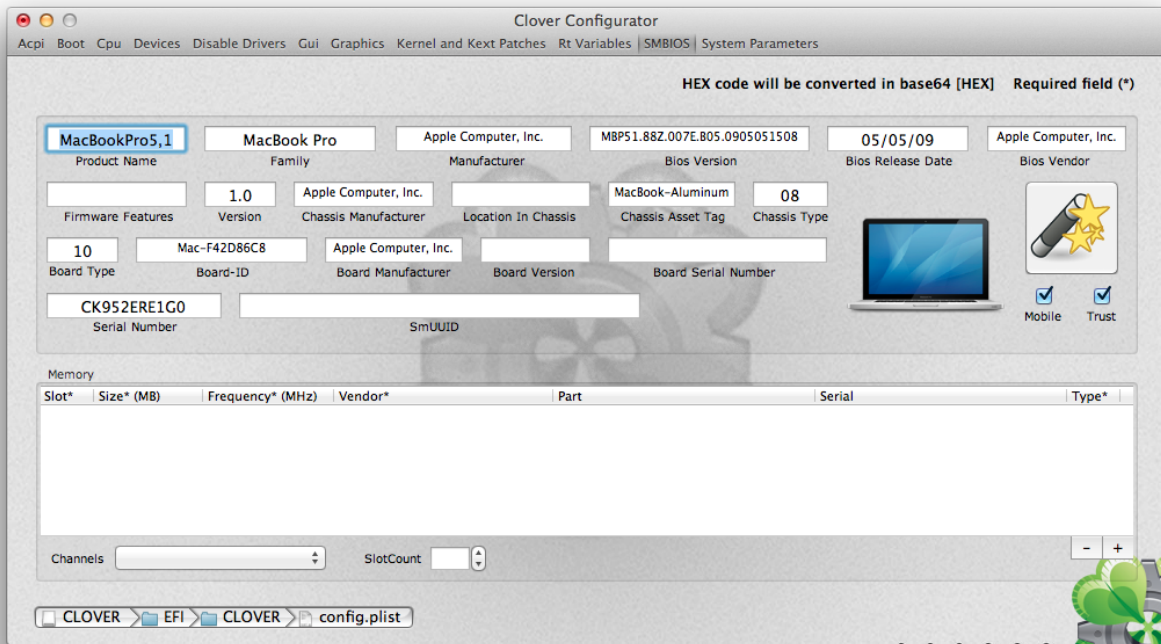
Clover Configurator

Acpi Boot Cpu Devices Disable Drivers Gui Graphics Kernel and Kext Patches Rt Variables SMBIOS System Parameters

HEX code will be converted in base64 [HEX] Required field (*)

MacBookPro5,1
Product Name

MacBook Pro
Family

Apple Computer, Inc.
Manufacturer

MBP51.88Z.007E.B05.0905051508
Bios Version

05/05/09
Bios Release Date

Apple Computer, Inc.
Bios Vendor

Firmware Features

1.0
Version

Apple Computer, Inc.
Chassis Manufacturer

Location In Chassis

MacBook-Aluminum
Chassis Asset Tag

08
Chassis Type

10
Board Type

Mac-F42D86C8
Board-ID

Apple Computer, Inc.
Board Manufacturer

Board Version

Board Serial Number

CK952ERE1G0
Serial Number

SmUUID

Mobile Trust

Memory

| Slot* | Size* (MB) | Frequency* (MHz) | Vendor* | Part | Serial | Type* |
|---|---|---|---|---|---|---|

Channels

SlotCount

- +

CLOVER EFI CLOVER config.plist